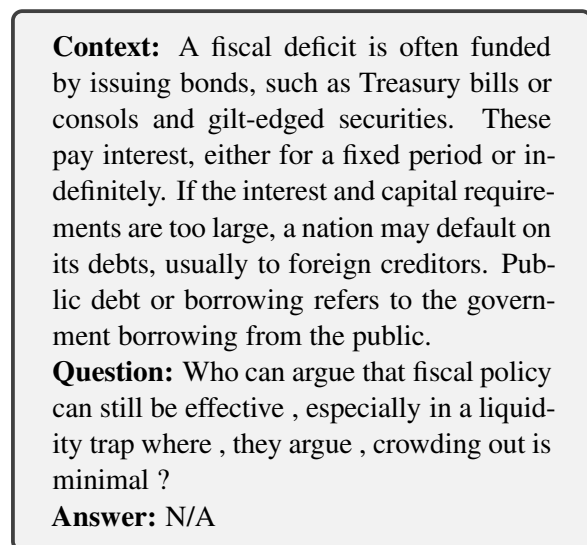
**Context:** A fiscal deficit is often funded by issuing bonds, such as Treasury bills or consols and gilt-edged securities. These pay interest, either for a fixed period or indefinitely. If the interest and capital requirements are too large, a nation may default on its debts, usually to foreign creditors. Public debt or borrowing refers to the government borrowing from the public.
**Question:** Who can argue that fiscal policy can still be effective , especially in a liquidity trap where , they argue , crowding out is minimal ?
**Answer:** N/A